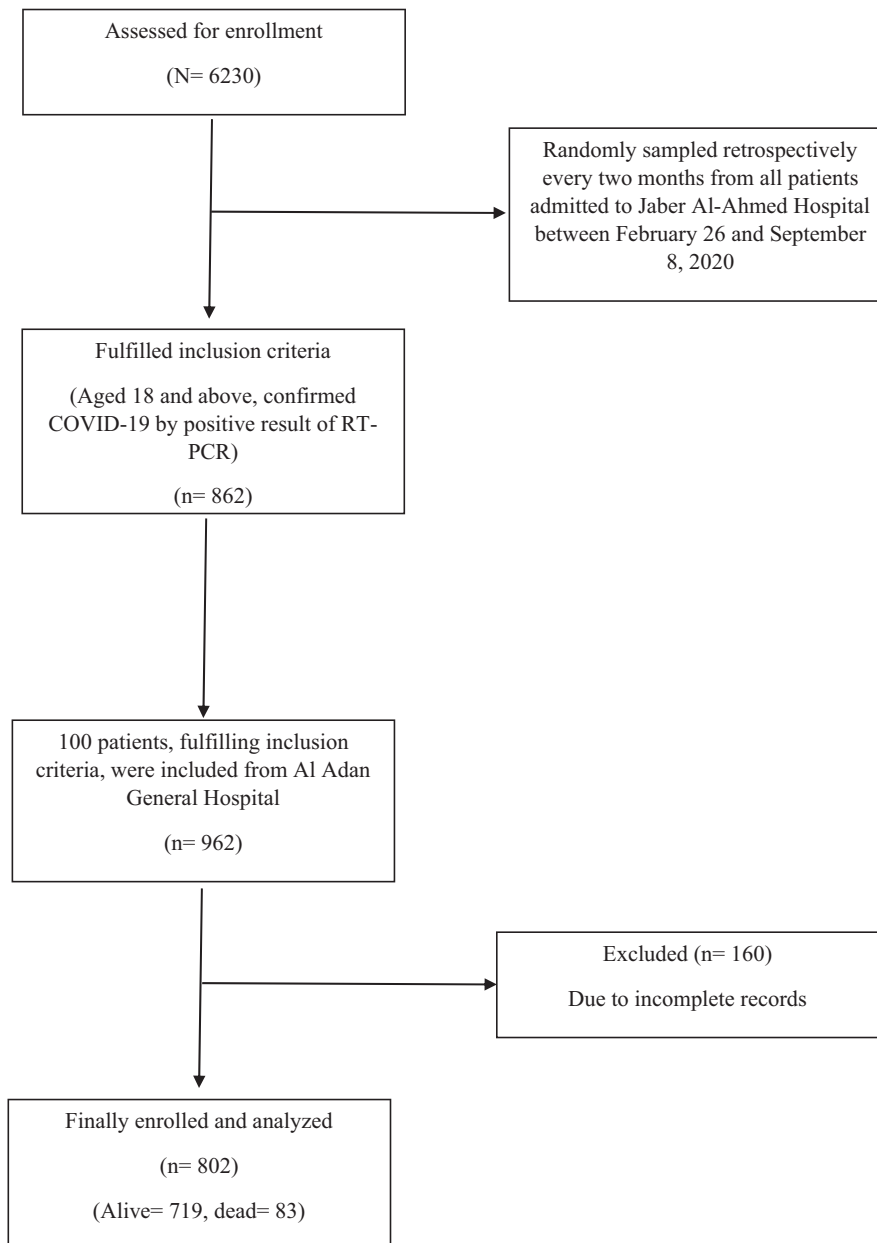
Assessed for enrollment

(N= 6230)

Randomly sampled retrospectively every two months from all patients admitted to Jaber Al-Ahmed Hospital between February 26 and September 8, 2020

Fulfilled inclusion criteria

(Aged 18 and above, confirmed COVID-19 by positive result of RT-PCR)

(n= 862)

100 patients, fulfilling inclusion criteria, were included from Al Adan General Hospital

(n= 962)

Excluded (n= 160)

Due to incomplete records

Finally enrolled and analyzed

(n= 802)

(Alive= 719, dead= 83)